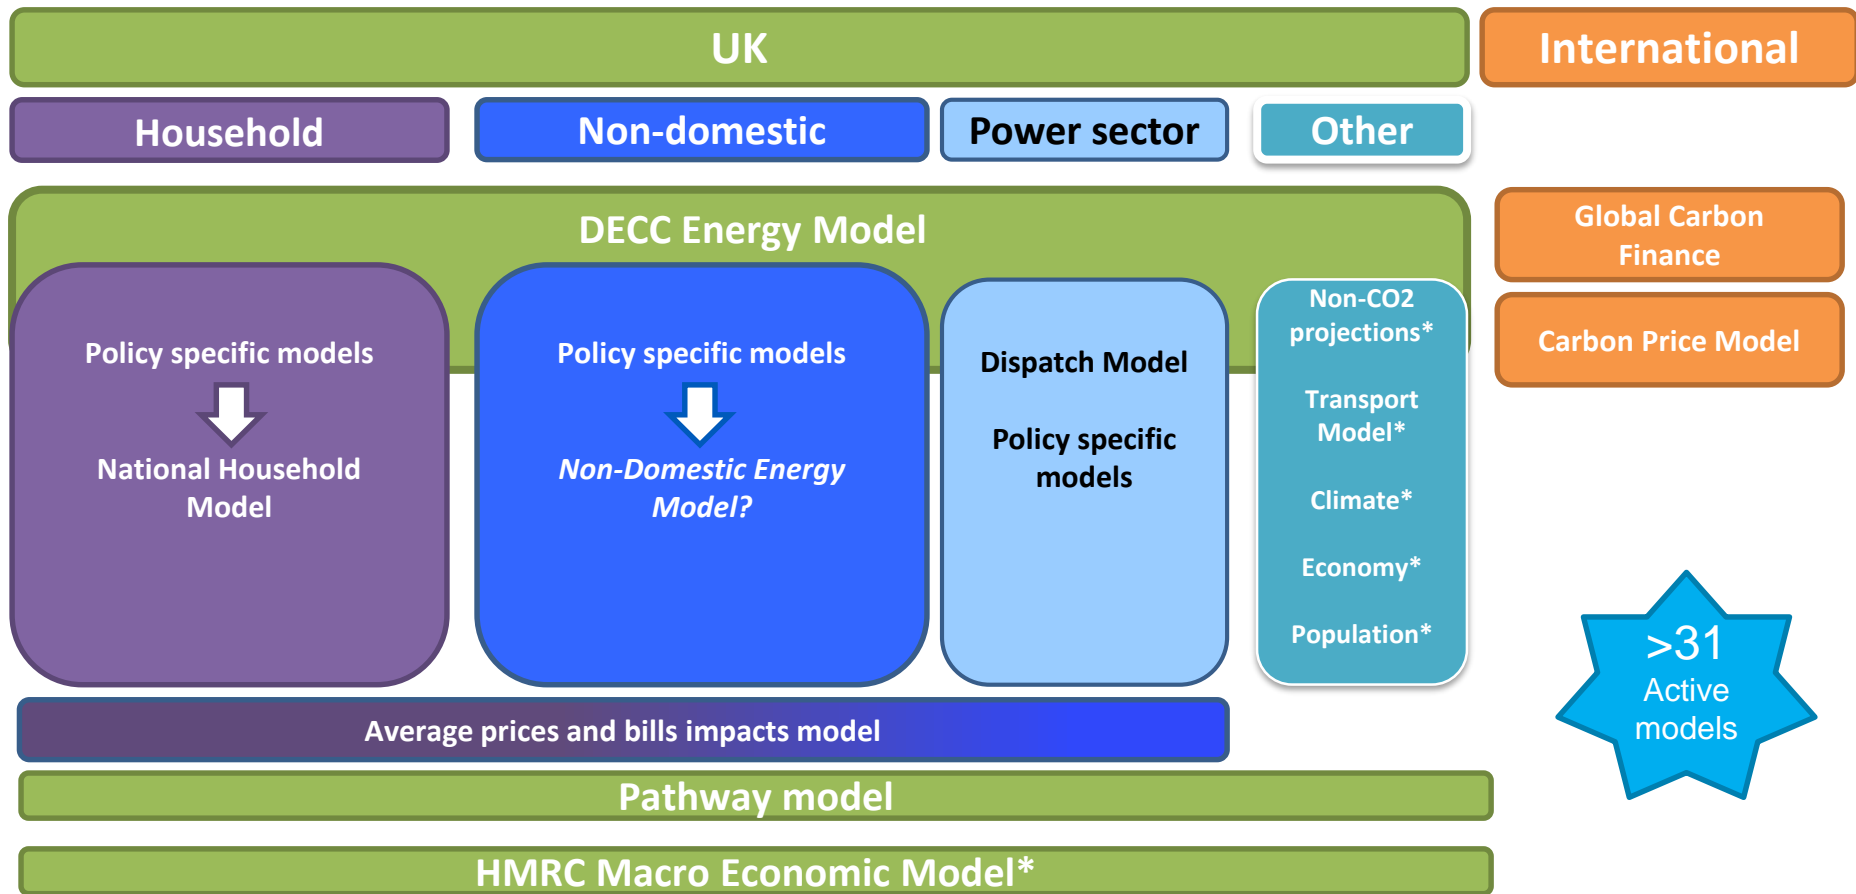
UK

International

Household

Non-domestic

Power sector

Other

DECC Energy Model

Global Carbon Finance

Carbon Price Model

Policy specific models

National Household Model

Policy specific models

*Non-Domestic Energy Model?*

Dispatch Model

Policy specific models

Non-CO2 projections*

Transport Model*

Climate*

Economy*

Population*

>31 Active models

Average prices and bills impacts model

Pathway model

HMRC Macro Economic Model*